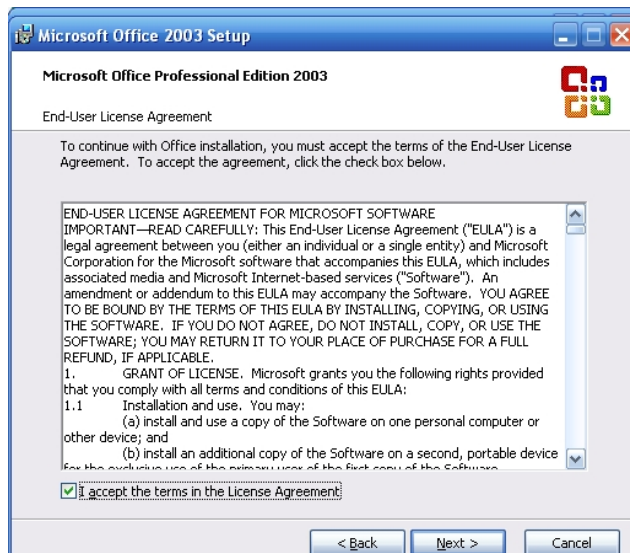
Microsoft Office 2003 Setup

Microsoft Office Professional Edition 2003

End-User License Agreement

To continue with Office installation, you must accept the terms of the End-User License Agreement. To accept the agreement, click the check box below.

END-USER LICENSE AGREEMENT FOR MICROSOFT SOFTWARE
IMPORTANT—READ CAREFULLY: This End-User License Agreement ("EULA") is a legal agreement between you (either an individual or a single entity) and Microsoft Corporation for the Microsoft software that accompanies this EULA, which includes associated media and Microsoft Internet-based services ("Software"). An amendment or addendum to this EULA may accompany the Software. YOU AGREE TO BE BOUND BY THE TERMS OF THIS EULA BY INSTALLING, COPYING, OR USING THE SOFTWARE. IF YOU DO NOT AGREE, DO NOT INSTALL, COPY, OR USE THE SOFTWARE; YOU MAY RETURN IT TO YOUR PLACE OF PURCHASE FOR A FULL REFUND, IF APPLICABLE.
1. GRANT OF LICENSE. Microsoft grants you the following rights provided that you comply with all terms and conditions of this EULA:
1.1 Installation and use. You may:
(a) install and use a copy of the Software on one personal computer or other device; and
(b) install an additional copy of the Software on a second, portable device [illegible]

I accept the terms in the License Agreement

< Back Next > Cancel